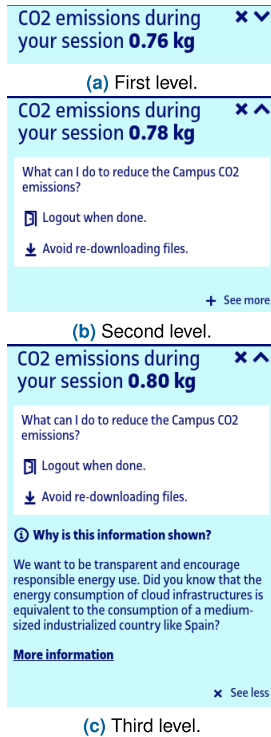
CO2 emissions during your session **0.76 kg**

(a) First level.

CO2 emissions during your session **0.78 kg**

What can I do to reduce the Campus CO2 emissions?

Logout when done.

Avoid re-downloading files.

+ See more

(b) Second level.

CO2 emissions during your session **0.80 kg**

What can I do to reduce the Campus CO2 emissions?

Logout when done.

Avoid re-downloading files.

**Why is this information shown?**

We want to be transparent and encourage responsible energy use. Did you know that the energy consumption of cloud infrastructures is equivalent to the consumption of a medium-sized industrialized country like Spain?

**More information**

× See less

(c) Third level.